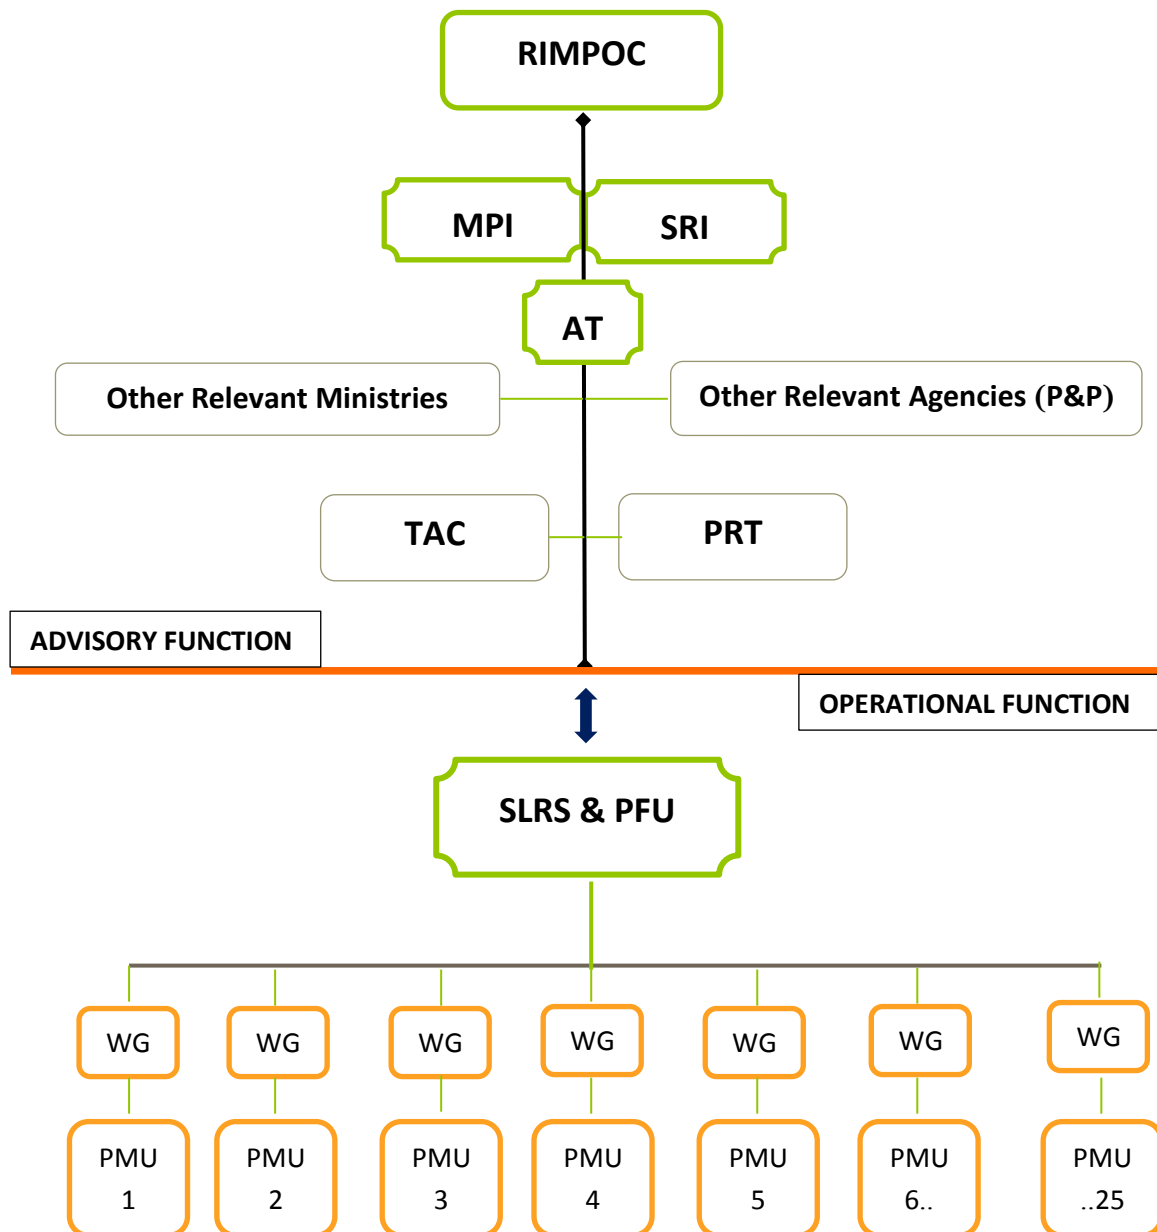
RIMPOC

MPI

SRI

AT

Other Relevant Ministries

Other Relevant Agencies (P&P)

TAC

PRT

ADVISORY FUNCTION

OPERATIONAL FUNCTION

SLRS & PFU

WG

WG

WG

WG

WG

WG

WG

PMU 1

PMU 2

PMU 3

PMU 4

PMU 5

PMU 6..

PMU ..25